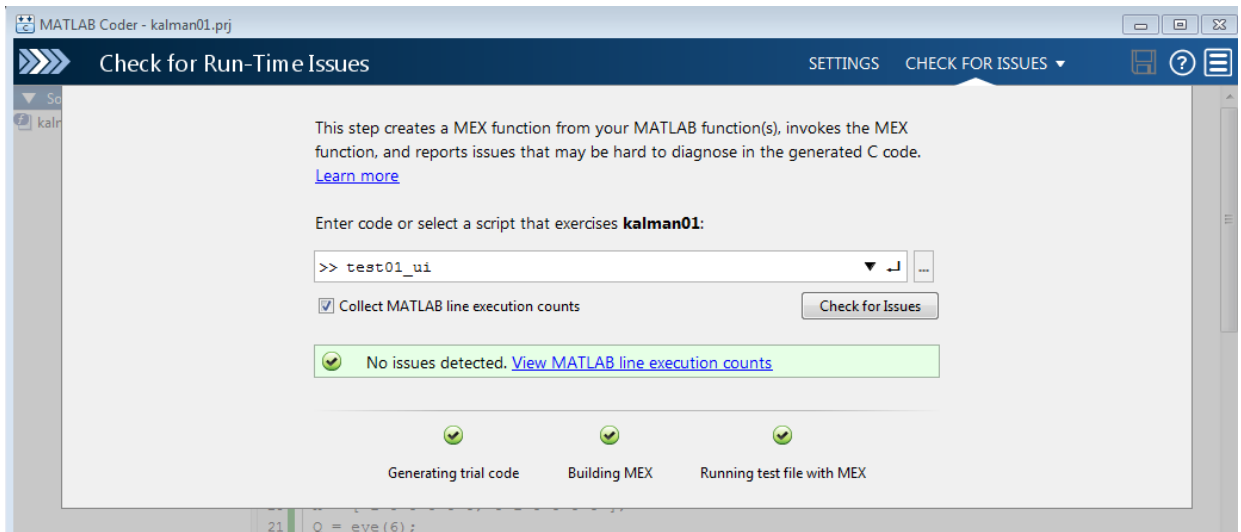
MATLAB Coder - kalman01.prj

Check for Run-Time Issues

SETTINGS CHECK FOR ISSUES ▾

So
kalr

This step creates a MEX function from your MATLAB function(s), invokes the MEX function, and reports issues that may be hard to diagnose in the generated C code. Learn more

Enter code or select a script that exercises **kalman01**:

>> test01_ui

...

Collect MATLAB line execution counts

Check for Issues

No issues detected. View MATLAB line execution counts

Generating trial code

Building MEX

Running test file with MEX

21 Q = eye(6);